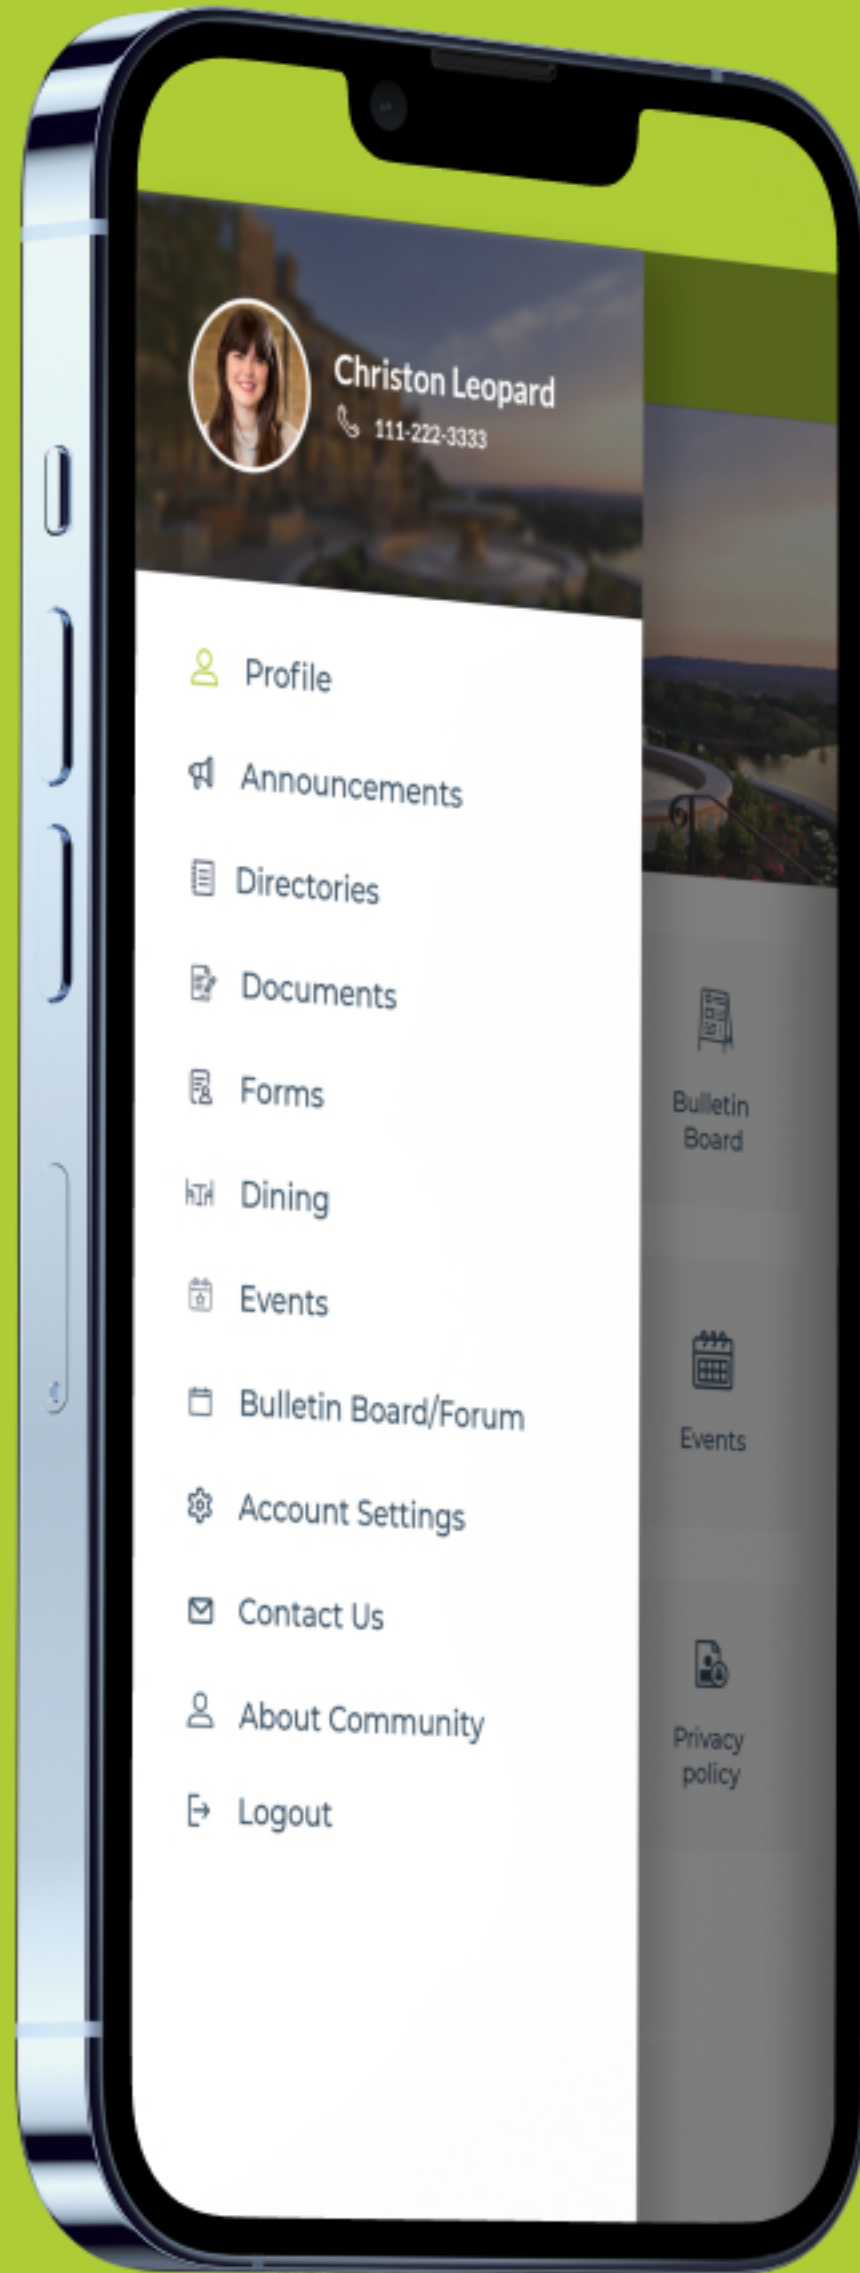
Christon Leopard
111-222-3333

Profile
Announcements
Directories
Documents
Forms
Dining
Events
Bulletin Board/Forum
Account Settings
Contact Us
About Community
Logout

Bulletin Board
Events
Privacy policy